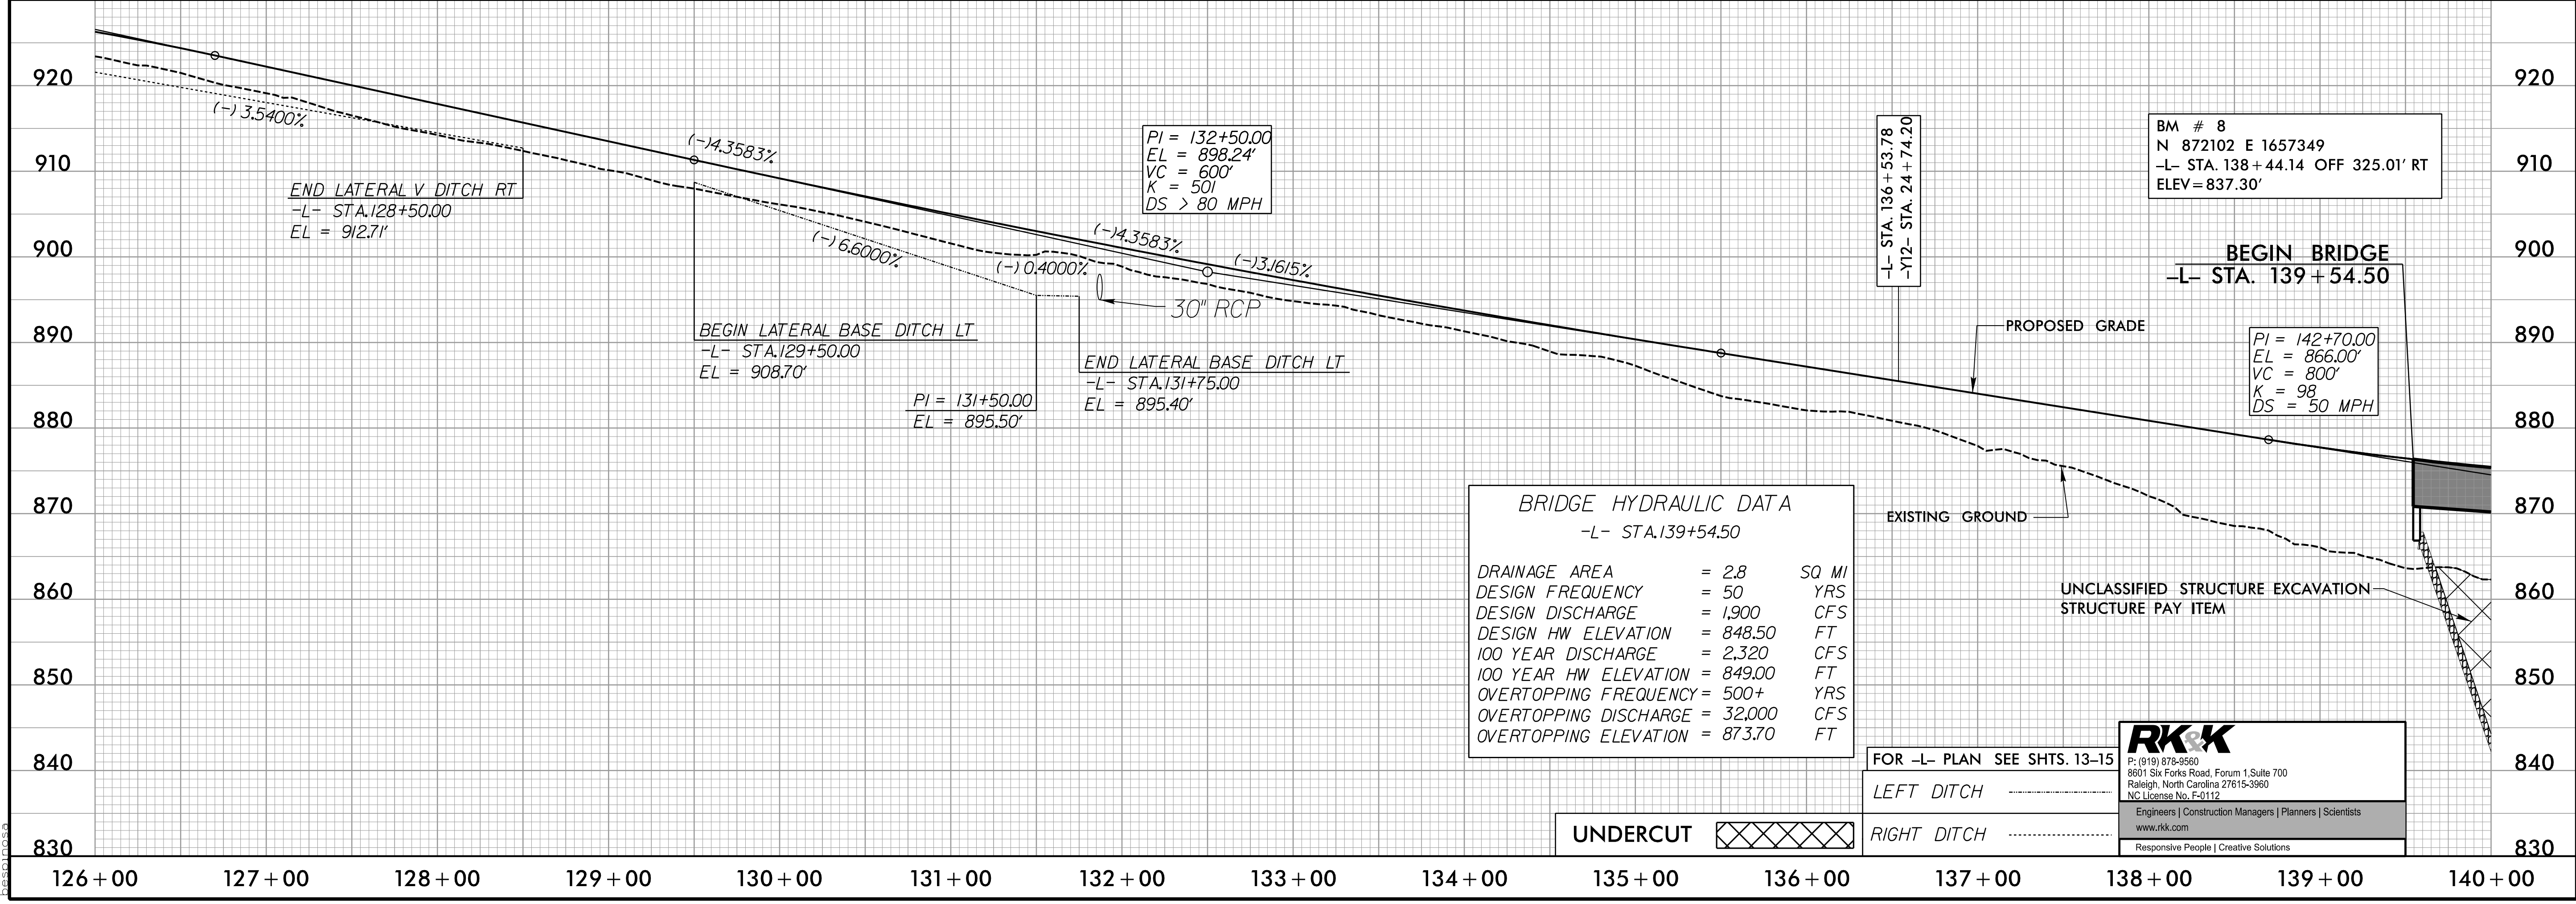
920
910
900
890
880
870
860
850
840
830

920
910
900
890
880
870
860
850
840
830

(–) 3.5400%

END LATERAL V DITCH RT
–L– STA.128+50.00
EL = 912.71'

(–)4.3583%

(–) 6.6000%

BEGIN LATERAL BASE DITCH LT
–L– STA.129+50.00
EL = 908.70'

PI = 131+50.00
EL = 895.50'

(–) 0.4000%

30" RCP

END LATERAL BASE DITCH LT
–L– STA.131+75.00
EL = 895.40'

PI = 132+50.00
EL = 898.24'
VC = 600'
K = 501
DS > 80 MPH

(–)4.3583%

(–)3.1615%

–L– STA.136+53.78
–Y12– STA. 24+74.20

BM # 8
N 872102 E 1657349
–L– STA. 138+44.14 OFF 325.01' RT
ELEV = 837.30'

BEGIN BRIDGE
–L– STA. 139+54.50

PROPOSED GRADE

PI = 142+70.00
EL = 866.00'
VC = 800'
K = 98
DS = 50 MPH

EXISTING GROUND

UNCLASSIFIED STRUCTURE EXCAVATION
STRUCTURE PAY ITEM

BRIDGE HYDRAULIC DATA
–L– STA.139+54.50

| | | |
|---|---|---|
| DRAINAGE AREA | = 2.8 | SQ MI |
| DESIGN FREQUENCY | = 50 | YRS |
| DESIGN DISCHARGE | = 1,900 | CFS |
| DESIGN HW ELEVATION | = 848.50 | FT |
| 100 YEAR DISCHARGE | = 2,320 | CFS |
| 100 YEAR HW ELEVATION | = 849.00 | FT |
| OVERTOPPING FREQUENCY | = 500+ | YRS |
| OVERTOPPING DISCHARGE | = 32,000 | CFS |
| OVERTOPPING ELEVATION | = 873.70 | FT |

FOR –L– PLAN SEE SHTS. 13–15
LEFT DITCH
RIGHT DITCH

UNDERCUT

RK&K
P: (919) 878-9560
8601 Six Forks Road, Forum 1,Suite 700
Raleigh, North Carolina 27615-3960
NC License No. F-0112
Engineers | Construction Managers | Planners | Scientists
www.rkk.com
Responsive People | Creative Solutions

126+00 127+00 128+00 129+00 130+00 131+00 132+00 133+00 134+00 135+00 136+00 137+00 138+00 139+00 140+00